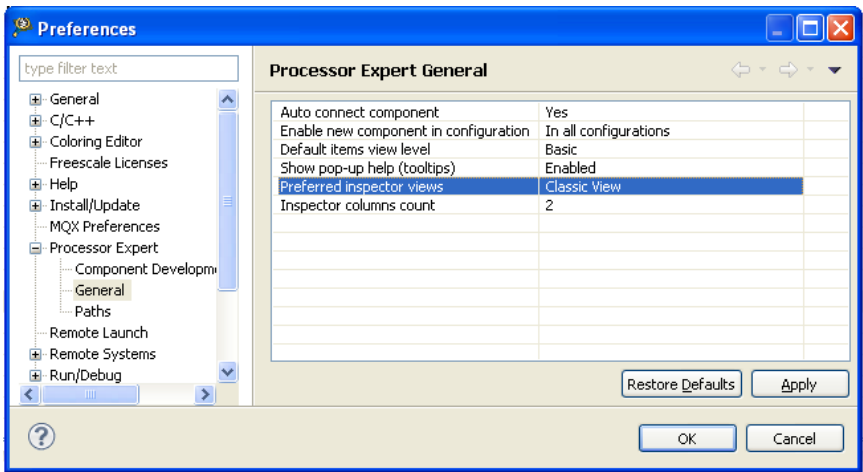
Preferences

type filter text

General
C/C++
Coloring Editor
Freescale Licenses
Help
Install/Update
MQX Preferences
Processor Expert
Component Developm
General
Paths
Remote Launch
Remote Systems
Run/Debug

Processor Expert General

| | |
|---|---|
| Auto connect component | Yes |
| Enable new component in configuration | In all configurations |
| Default items view level | Basic |
| Show pop-up help (tooltips) | Enabled |
| Preferred inspector views | Classic View |
| Inspector columns count | 2 |

Restore Defaults
Apply

OK
Cancel